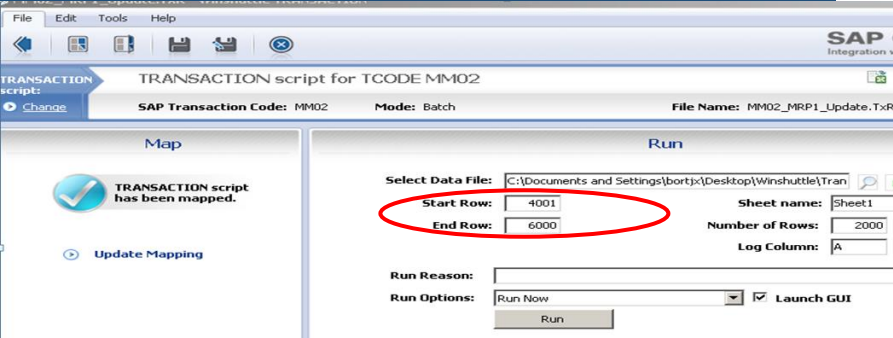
File Edit Tools Help

SAP
Integration w

TRANSACTION script:
Change

TRANSACTION script for TCODE MM02

SAP Transaction Code: MM02 Mode: Batch File Name: MM02_MRP1_Update.TxR

Map

TRANSACTION script has been mapped.

Update Mapping

Run

Select Data File: C:\Documents and Settings\bortjx\Desktop\Winshuttle\Tran

Start Row: 4001
Sheet name: Sheet1

End Row: 6000
Number of Rows: 2000

Log Column: A

Run Reason:

Run Options: Run Now
Launch GUI

Run